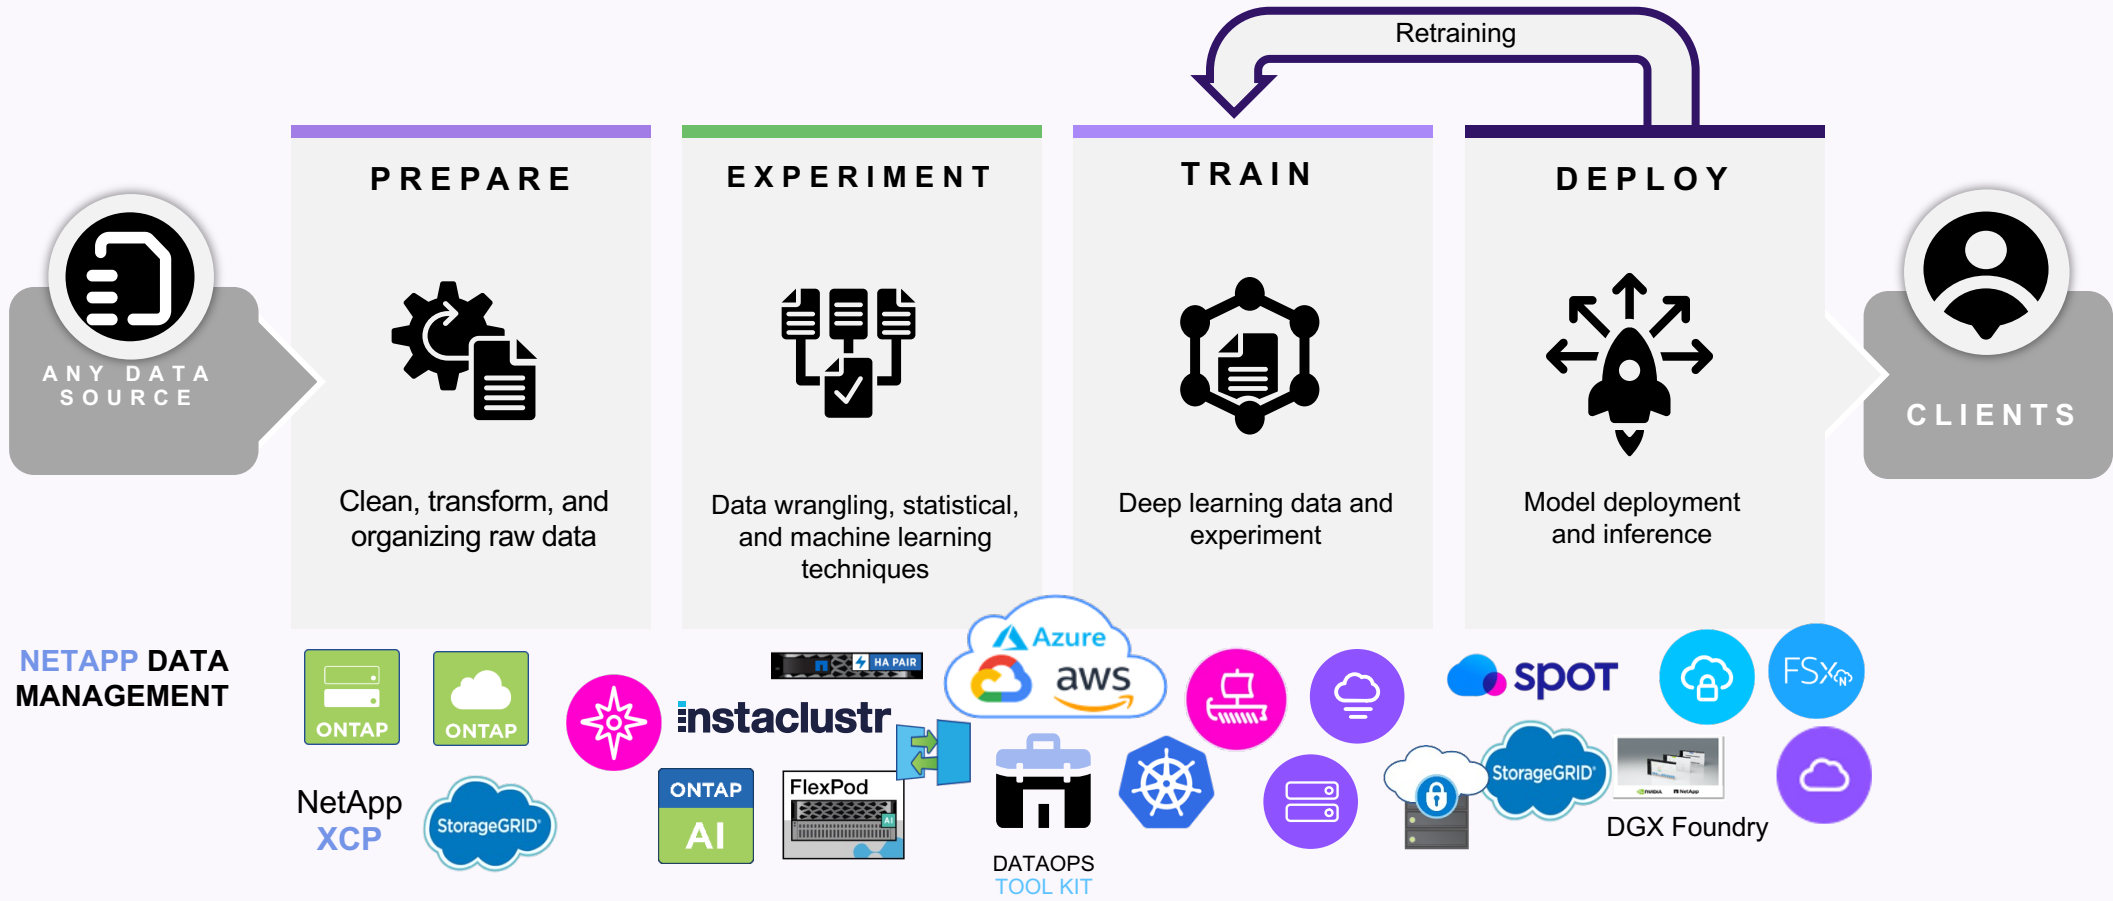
Retraining

ANY DATA SOURCE

PREPARE

Clean, transform, and organizing raw data

EXPERIMENT

Data wrangling, statistical, and machine learning techniques

TRAIN

Deep learning data and experiment

DEPLOY

Model deployment and inference

CLIENTS

NETAPP DATA MANAGEMENT

ONTAP

ONTAP

NetApp XCP

StorageGRID

HA PAIR

instaclustr

ONTAP AI

FlexPod

Azure

aws

DATAOPS TOOL KIT

spot

StorageGRID

FSx

DGX Foundry